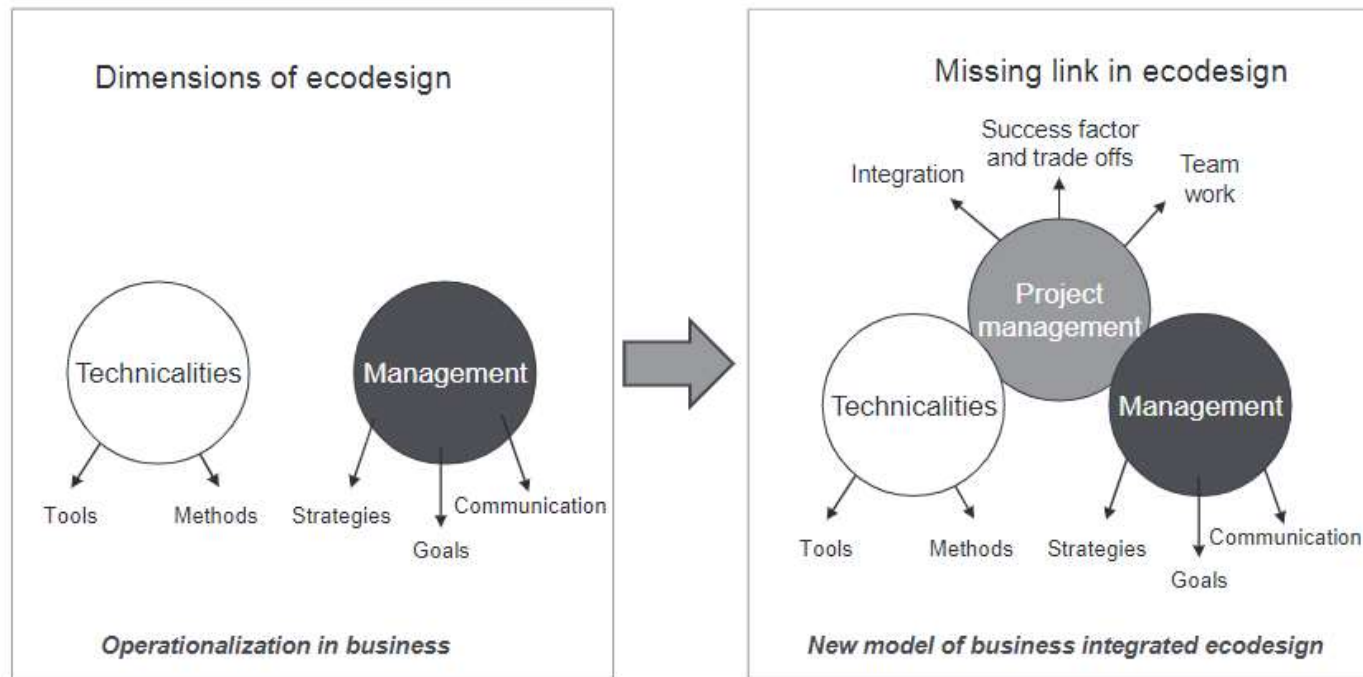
Dimensions of ecodesign

Technicalities

Management

Tools

Methods

Strategies

Goals

Communication

Operationalization in business

Missing link in ecodesign

Integration

Success factor and trade offs

Team work

Project management

Technicalities

Management

Tools

Methods

Strategies

Goals

Communication

New model of business integrated ecodesign